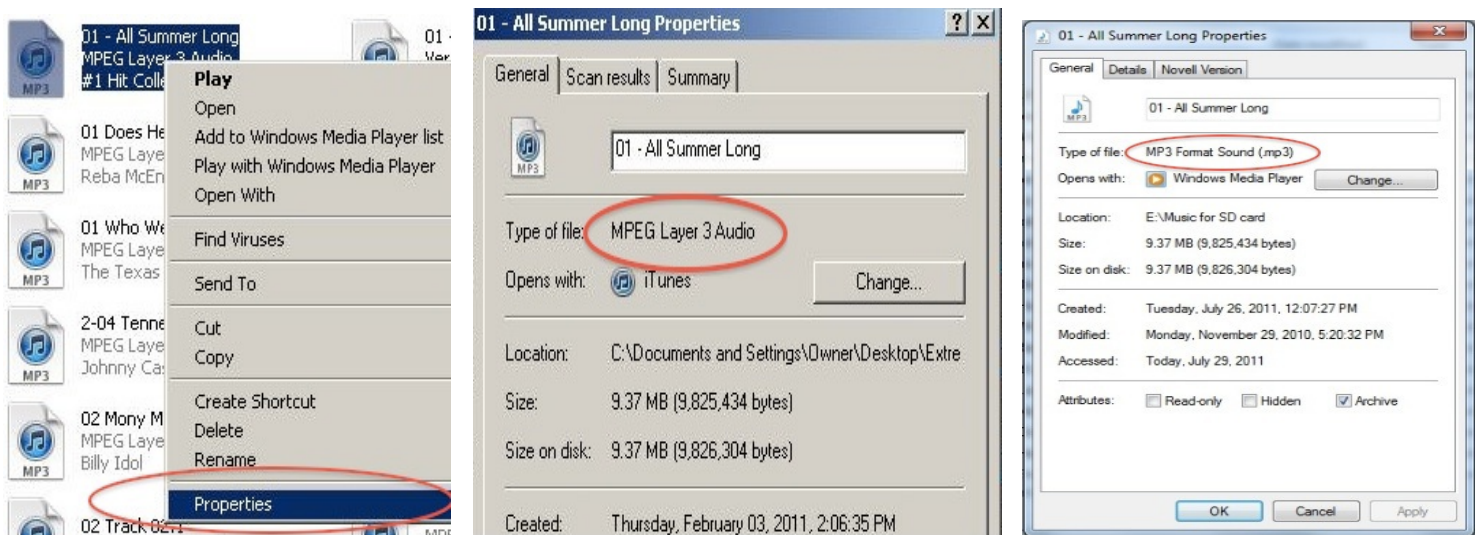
MP3
01 - All Summer Long
MPEG Layer 3 Audio
#1 Hit Colle

01 -
Ver

MP3
01 Does He
MPEG Laye
Reba McEn

MP3
01 Who We
MPEG Laye
The Texas

MP3
2-04 Tenne
MPEG Laye
Johnny Cas

MP3
02 Mony M
MPEG Laye
Billy Idol

02 Track 02

Play
Open
Add to Windows Media Player list
Play with Windows Media Player
Open With
Find Viruses
Send To
Cut
Copy
Create Shortcut
Delete
Rename
Properties

01 - All Summer Long Properties
? X
General | Scan results | Summary
MP3
01 - All Summer Long
Type of file: MPEG Layer 3 Audio
Opens with: iTunes
Change...
Location: C:\Documents and Settings\Owner\Desktop\Extre
Size: 9.37 MB (9,825,434 bytes)
Size on disk: 9.37 MB (9,826,304 bytes)
Created: Thursday, February 03, 2011, 2:06:35 PM

01 - All Summer Long Properties
X
General | Details | Novell Version
MP3
01 - All Summer Long
Type of file: MP3 Format Sound (.mp3)
Opens with: Windows Media Player
Change...
Location: E:\Music for SD card
Size: 9.37 MB (9,825,434 bytes)
Size on disk: 9.37 MB (9,826,304 bytes)
Created: Tuesday, July 26, 2011, 12:07:27 PM
Modified: Monday, November 29, 2010, 5:20:32 PM
Accessed: Today, July 29, 2011
Attributes: Read-only Hidden Archive
OK Cancel Apply